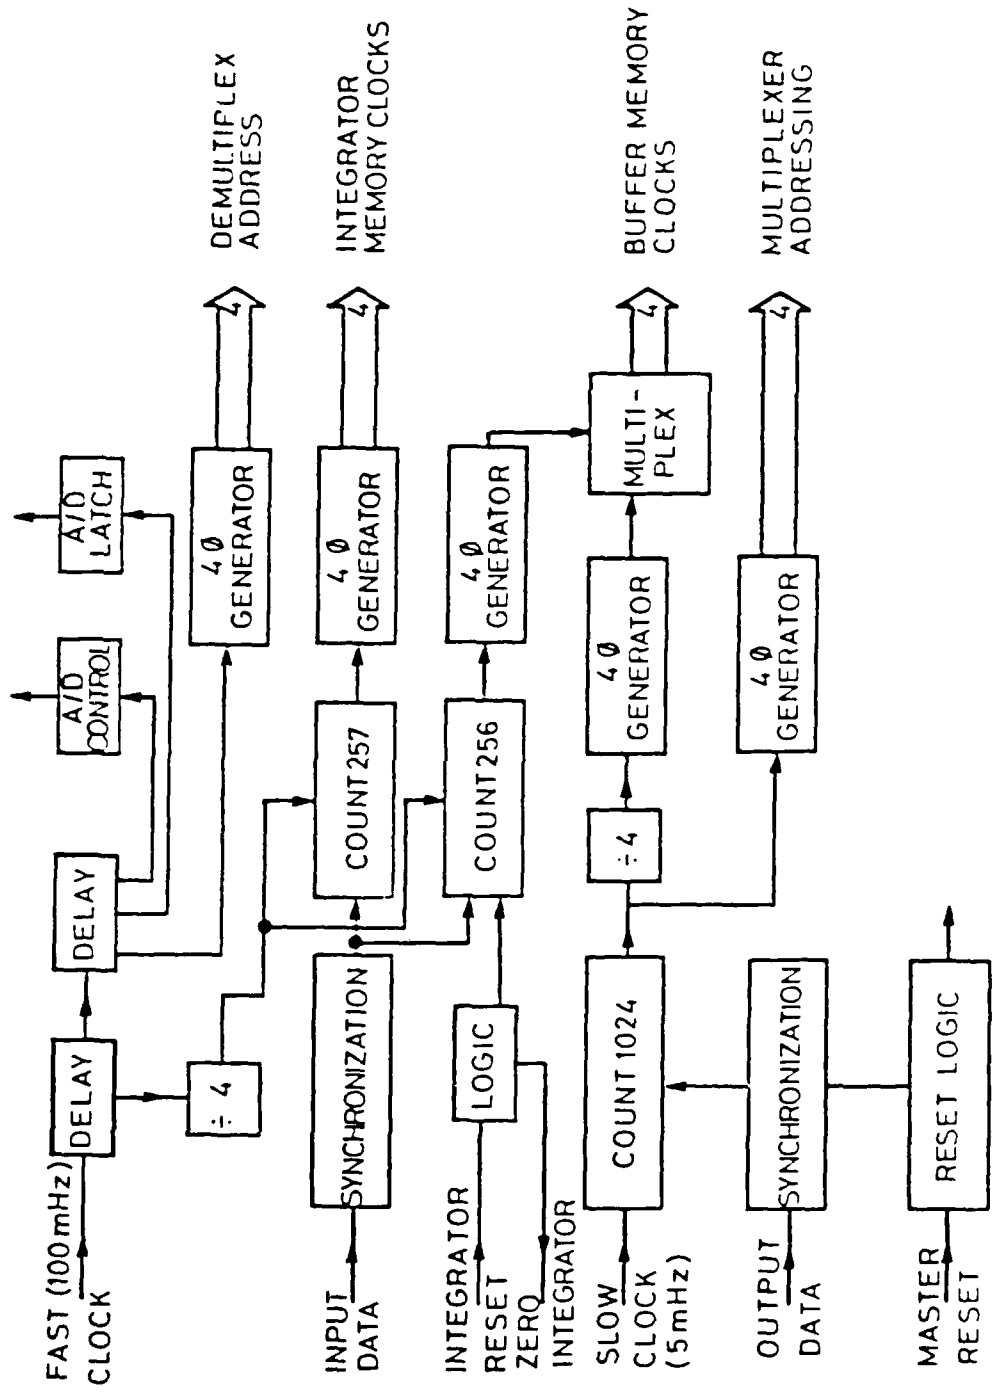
FAST (100 mHz) CLOCK

DELAY

DELAY

A/D CONTROL

A/D LATCH

4 Ø GENERATOR

4

DEMULTIPLEX ADDRESS

÷ 4

INPUT DATA

SYNCHRONIZATION

COUNT 257

4 Ø GENERATOR

4

INTEGRATOR MEMORY CLOCKS

INTEGRATOR RESET ZERO INTEGRATOR

LOGIC

COUNT 256

4 Ø GENERATOR

SLOW CLOCK (5 mHz)

COUNT 1024

÷ 4

4 Ø GENERATOR

MULTI-PLEX

4

BUFFER MEMORY CLOCKS

OUTPUT DATA

SYNCHRONIZATION

4 Ø GENERATOR

4

MULTIPLEXER ADDRESSING

MASTER RESET

RESET LOGIC